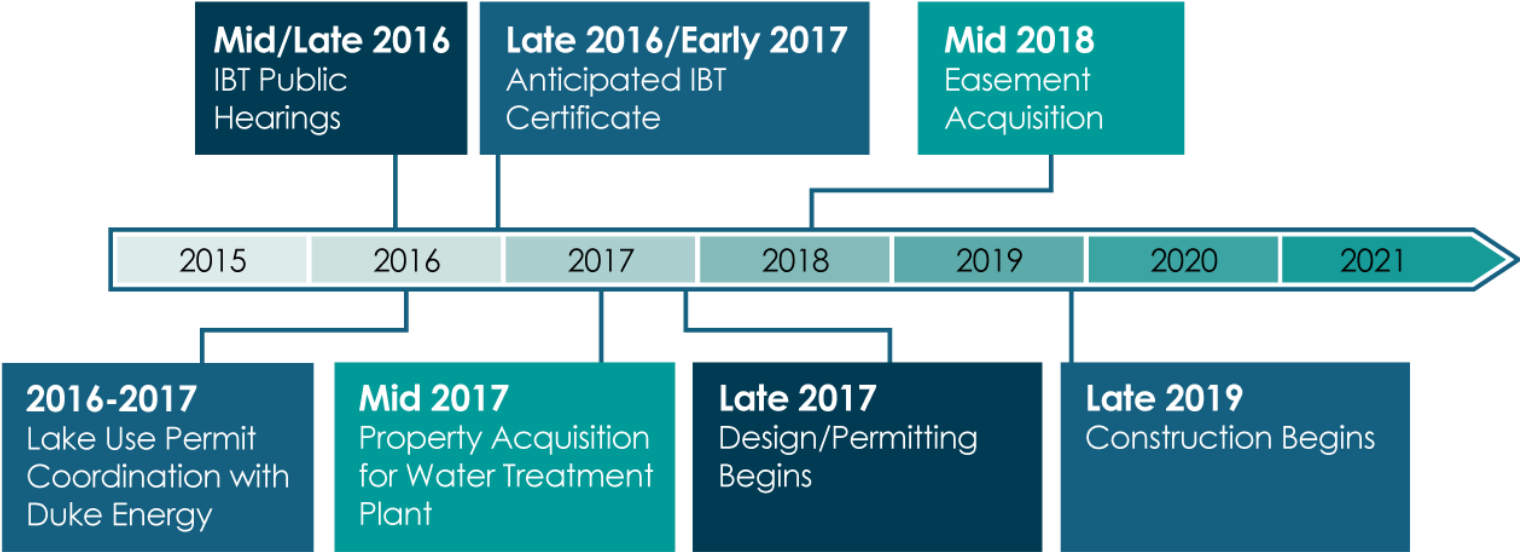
Mid/Late 2016
IBT Public Hearings

Late 2016/Early 2017
Anticipated IBT Certificate

Mid 2018
Easement Acquisition

2015 2016 2017 2018 2019 2020 2021

2016-2017
Lake Use Permit Coordination with Duke Energy

Mid 2017
Property Acquisition for Water Treatment Plant

Late 2017
Design/Permitting Begins

Late 2019
Construction Begins